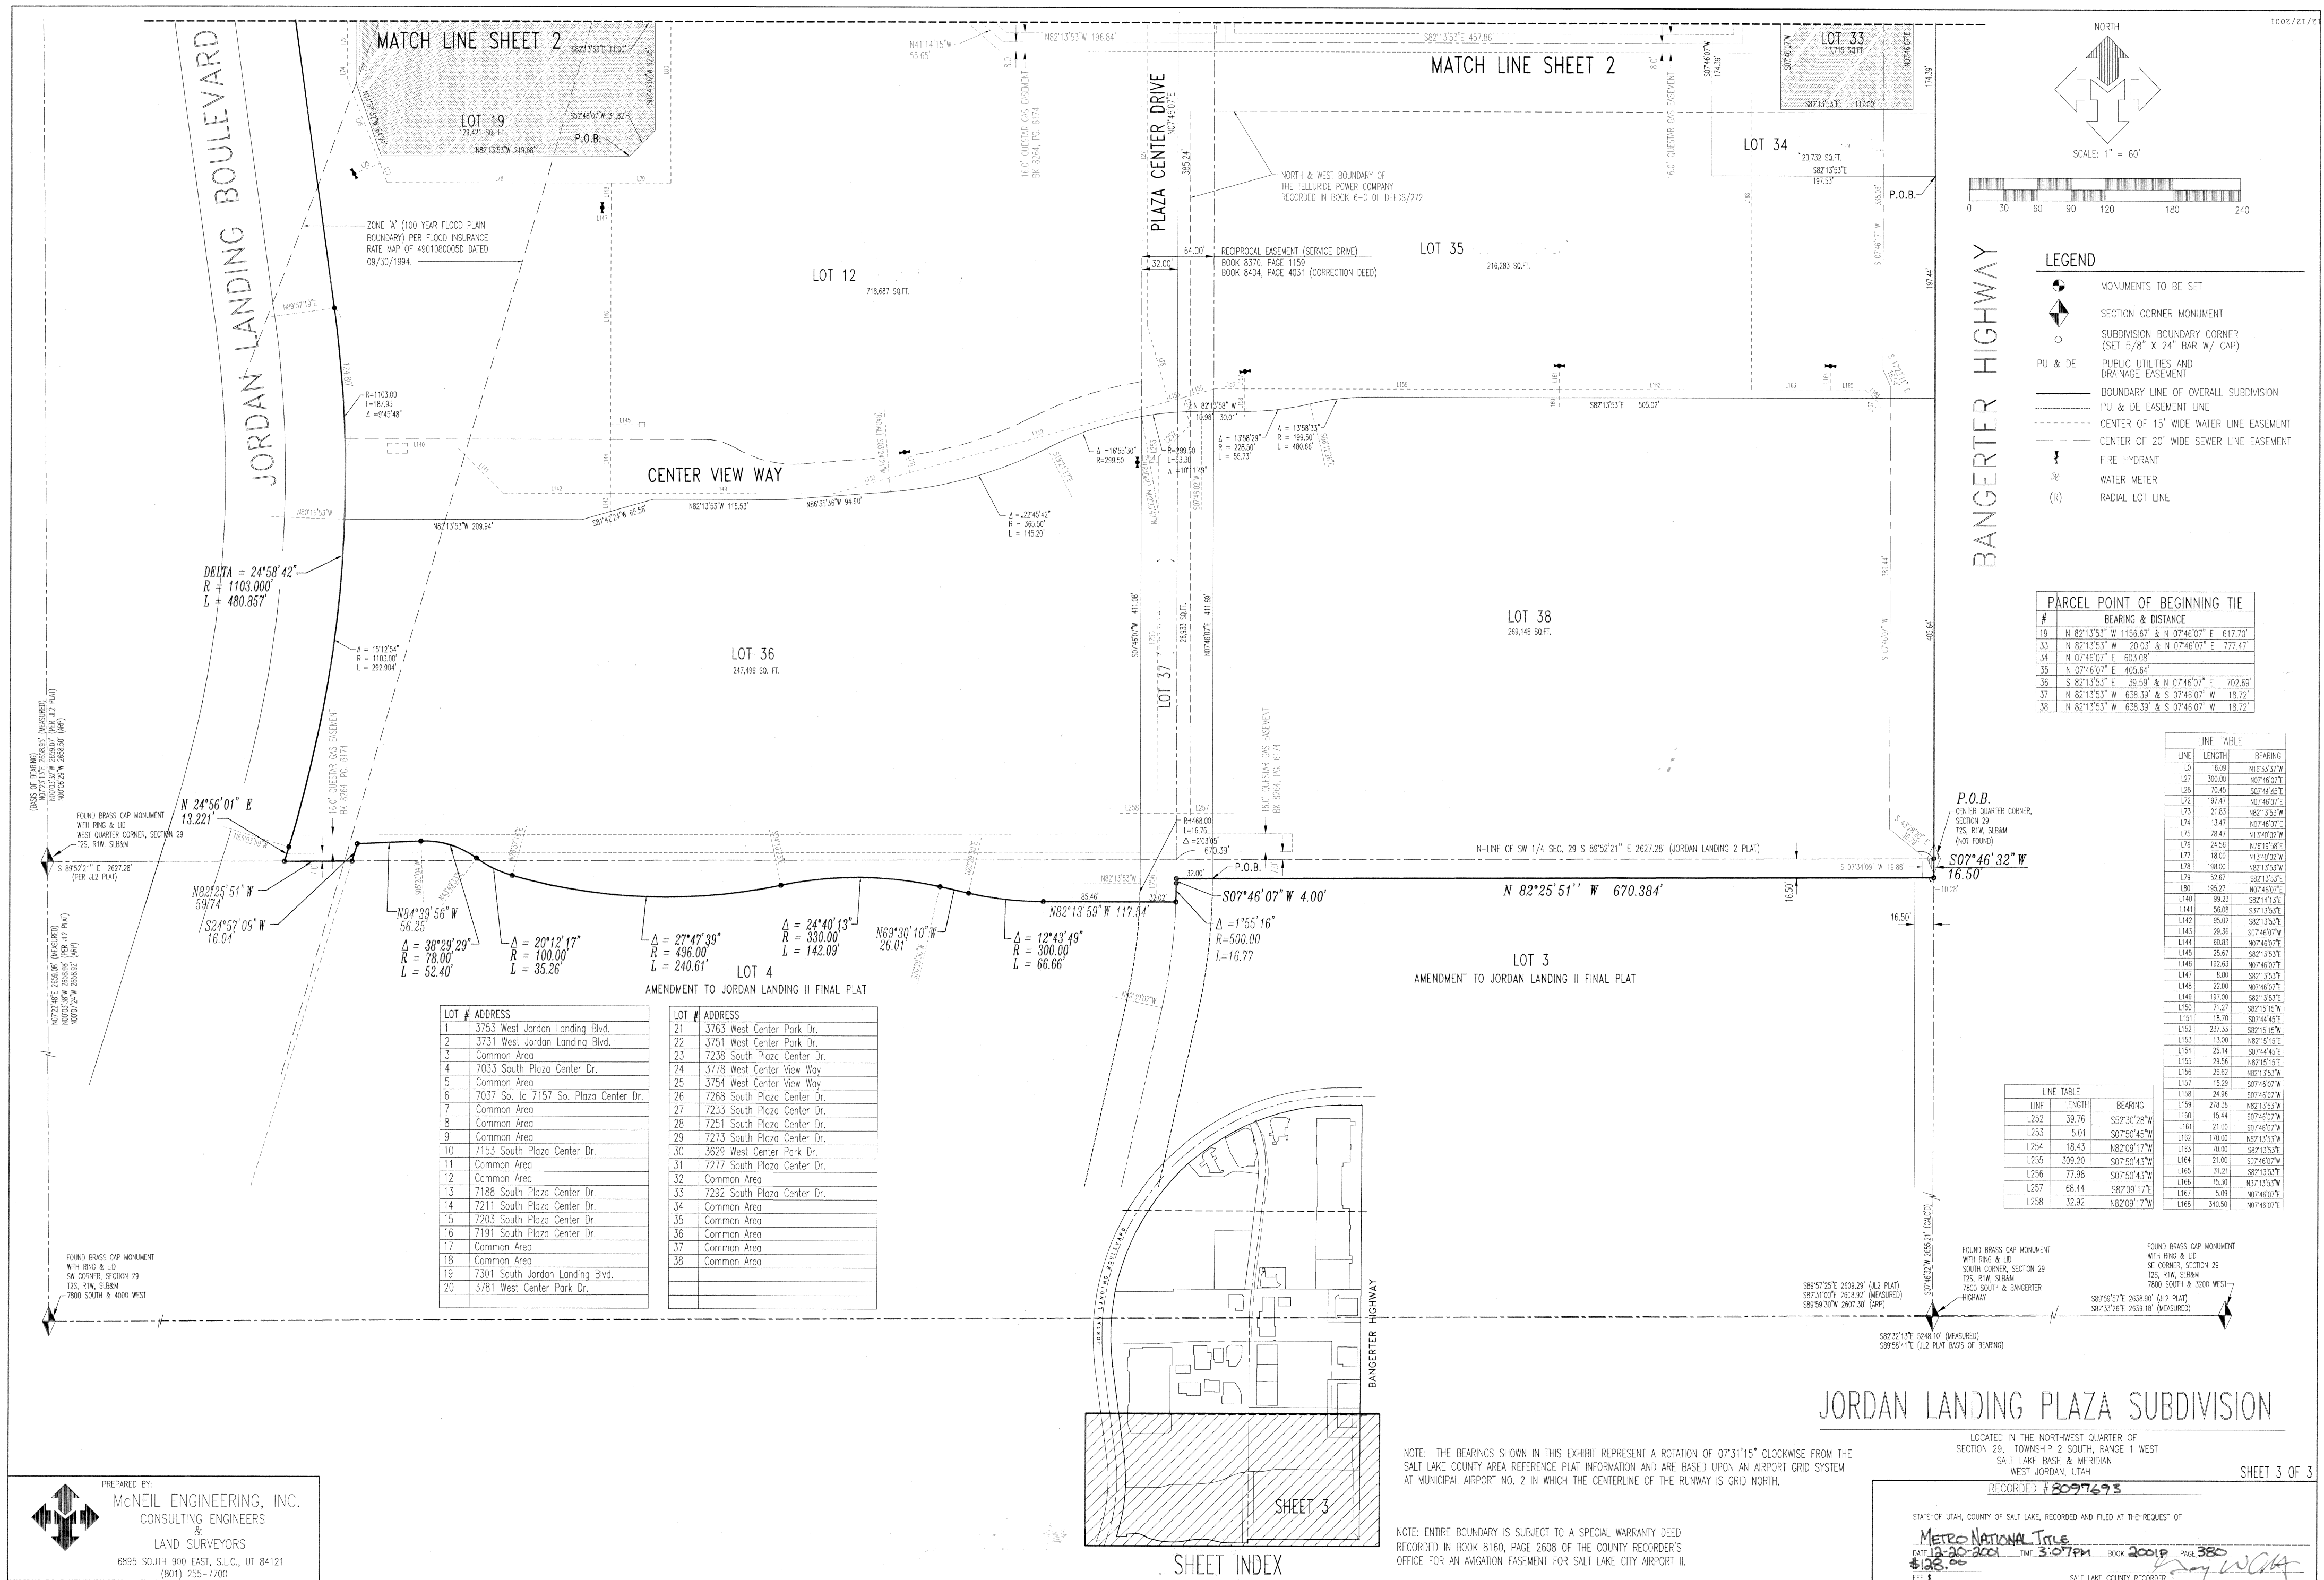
12/12/2001

MATCH LINE SHEET 2

MATCH LINE SHEET 2

JORDAN LANDING BOULEVARD

PLAZA CENTER DRIVE

BANGERTER HIGHWAY

LOT 19
129,421 SQ. FT.

LOT 33
13,715 SQ.FT.

LOT 34
20,732 SQ.FT.

LOT 35
216,283 SQ.FT.

LOT 12
718,687 SQ.FT.

LOT 36
247,499 SQ. FT.

LOT 37

LOT 38
269,148 SQ.FT.

CENTER VIEW WAY

LOT 4
AMENDMENT TO JORDAN LANDING II FINAL PLAT

LOT 3
AMENDMENT TO JORDAN LANDING II FINAL PLAT

S82°13'53"E 11.00'
S07°46'07"W 92.85'
S52°46'07"W 31.82'
N82°13'53"W 219.68'
P.O.B.
N41°14'15"W 55.65'
N82°13'53"W 196.84'
S82°13'53"E 457.86'
S82°13'53"E 117.00'
S82°13'53"E 197.53'
P.O.B.

ZONE 'A' (100 YEAR FLOOD PLAIN BOUNDARY) PER FLOOD INSURANCE RATE MAP OF 4901080005D DATED 09/30/1994.

16.0' QUESTAR GAS EASEMENT BK 8264, PG. 6174

NORTH & WEST BOUNDARY OF THE TELLURIDE POWER COMPANY RECORDED IN BOOK 6-C OF DEEDS/272

64.00'
32.00'
RECIPROCAL EASEMENT (SERVICE DRIVE)
BOOK 8370, PAGE 1159
BOOK 8404, PAGE 4031 (CORRECTION DEED)

R=1103.00
L=187.95
Δ =9°45'48"

N 82°13'58" W
10.98' 30.01'
Δ = 13°58'29"
R = 228.50'
L = 55.73'
Δ = 13°58'33"
R = 199.50'
L = 480.66'
S82°13'53"E 505.02'
Δ =16°55'30"
R=239.50
R=199.50
L=53.30
Δ =10°11'49"
Δ =22°45'42"
R = 365.50'
L = 145.20'

N82°13'53"W 209.94'
S81°42'24"W 65.56'
N82°13'53"W 115.53'
N86°35'36"W 94.90'

DELTA = 24°58'42"
R = 1103.000'
L = 480.857'

Δ = 15°12'54"
R = 1103.00'
L = 292.904'

S07°46'07"W 411.08'
N07°46'07"E 411.69'

FOUND BRASS CAP MONUMENT WITH RING & LID WEST QUARTER CORNER, SECTION 29 T2S, R1W, SLB&M

N 24°56'01" E
13.221'

S 89°52'21" E 2627.28' (PER JL2 PLAT)

N82°25'51" W
59.74'
S24°57'09" W
16.04'
N84°39'56" W
56.25
Δ = 38°29'29"
R = 78.00'
L = 52.40'
Δ = 20°12'17"
R = 100.00
L = 35.26'
Δ = 27°47'39"
R = 496.00
L = 240.61'
Δ = 24°40'13"
R = 330.00'
L = 142.09'
N69°30'10" W
26.01
Δ = 12°43'49"
R = 300.00
L = 66.66'
N82°13'59" W 117.54'
85.46'
32.00'

R=468.00
L=16.76
Δ=2°03'05"
670.39'
P.O.B.
32.00'
S07°46'07"W 4.00'
Δ =1°55'16"
R=500.00
L=16.77

N-LINE OF SW 1/4 SEC. 29 S 89°52'21" E 2627.28' (JORDAN LANDING 2 PLAT)
N 82°25'51" W 670.384'
16.50'
16.50'

P.O.B.
CENTER QUARTER CORNER, SECTION 29 T2S, R1W, SLB&M (NOT FOUND)
S07°46'32" W
16.50'

NORTH
SCALE: 1" = 60'
0 30 60 90 120 180 240

LEGEND
MONUMENTS TO BE SET
SECTION CORNER MONUMENT
SUBDIVISION BOUNDARY CORNER (SET 5/8" X 24" BAR W/ CAP)
PU & DE PUBLIC UTILITIES AND DRAINAGE EASEMENT
BOUNDARY LINE OF OVERALL SUBDIVISION
PU & DE EASEMENT LINE
CENTER OF 15' WIDE WATER LINE EASEMENT
CENTER OF 20' WIDE SEWER LINE EASEMENT
FIRE HYDRANT
WATER METER
(R) RADIAL LOT LINE

PARCEL POINT OF BEGINNING TIE

| # | BEARING & DISTANCE |
|---|---|
| 19 | N 82°13'53" W 1156.67' & N 07°46'07" E 617.70' |
| 33 | N 82°13'53" W 20.03' & N 07°46'07" E 777.47' |
| 34 | N 07°46'07" E 603.08' |
| 35 | N 07°46'07" E 405.64' |
| 36 | S 82°13'53" E 39.59' & N 07°46'07" E 702.69' |
| 37 | N 82°13'53" W 638.39' & S 07°46'07" W 18.72' |
| 38 | N 82°13'53" W 638.39' & S 07°46'07" W 18.72' |

LINE TABLE

| LINE | LENGTH | BEARING |
|---|---|---|
| L0 | 16.09 | N16°33'37"W |
| L27 | 300.00 | N07°46'07"E |
| L28 | 70.45 | S07°44'45"E |
| L72 | 197.47 | N07°46'07"E |
| L73 | 21.83 | N82°13'53"W |
| L74 | 13.47 | N07°46'07"E |
| L75 | 78.47 | N13°40'02"W |
| L76 | 24.56 | N76°19'58"E |
| L77 | 18.00 | N13°40'02"W |
| L78 | 198.00 | N82°13'53"W |
| L79 | 52.67 | S82°13'53"E |
| L80 | 195.27 | N07°46'07"E |
| L140 | 99.23 | S82°14'13"E |
| L141 | 56.08 | S37°13'53"E |
| L142 | 95.02 | S82°13'53"E |
| L143 | 29.36 | S07°46'07"W |
| L144 | 60.83 | N07°46'07"E |
| L145 | 25.67 | S82°13'53"E |
| L146 | 192.63 | N07°46'07"E |
| L147 | 8.00 | S82°13'53"E |
| L148 | 22.00 | N07°46'07"E |
| L149 | 197.00 | S82°13'53"E |
| L150 | 71.27 | S82°15'15"W |
| L151 | 18.70 | S07°44'45"E |
| L152 | 237.33 | S82°15'15"W |
| L153 | 13.00 | N82°15'15"E |
| L154 | 25.14 | S07°44'45"E |
| L155 | 29.56 | N82°15'15"E |
| L156 | 26.62 | N82°13'53"W |
| L157 | 15.29 | S07°46'07"W |
| L158 | 24.96 | S07°46'07"W |
| L159 | 278.38 | N82°13'53"W |
| L160 | 15.44 | S07°46'07"W |
| L161 | 21.00 | S07°46'07"W |
| L162 | 170.00 | N82°13'53"W |
| L163 | 70.00 | S82°13'53"E |
| L164 | 21.00 | S07°46'07"W |
| L165 | 31.21 | S82°13'53"E |
| L166 | 15.30 | N37°13'53"W |
| L167 | 5.09 | N07°46'07"E |
| L168 | 340.50 | N07°46'07"E |

LINE TABLE

| LINE | LENGTH | BEARING |
|---|---|---|
| L252 | 39.76 | S52°30'28"W |
| L253 | 5.01 | S07°50'45"W |
| L254 | 18.43 | N82°09'17"W |
| L255 | 309.20 | S07°50'43"W |
| L256 | 77.98 | S07°50'43"W |
| L257 | 68.44 | S82°09'17"E |
| L258 | 32.92 | N82°09'17"W |

| LOT # | ADDRESS |
|---|---|
| 1 | 3753 West Jordan Landing Blvd. |
| 2 | 3731 West Jordan Landing Blvd. |
| 3 | Common Area |
| 4 | 7033 South Plaza Center Dr. |
| 5 | Common Area |
| 6 | 7037 So. to 7157 So. Plaza Center Dr. |
| 7 | Common Area |
| 8 | Common Area |
| 9 | Common Area |
| 10 | 7153 South Plaza Center Dr. |
| 11 | Common Area |
| 12 | Common Area |
| 13 | 7188 South Plaza Center Dr. |
| 14 | 7211 South Plaza Center Dr. |
| 15 | 7203 South Plaza Center Dr. |
| 16 | 7191 South Plaza Center Dr. |
| 17 | Common Area |
| 18 | Common Area |
| 19 | 7301 South Jordan Landing Blvd. |
| 20 | 3781 West Center Park Dr. |

| LOT # | ADDRESS |
|---|---|
| 21 | 3763 West Center Park Dr. |
| 22 | 3751 West Center Park Dr. |
| 23 | 7238 South Plaza Center Dr. |
| 24 | 3778 West Center View Way |
| 25 | 3754 West Center View Way |
| 26 | 7268 South Plaza Center Dr. |
| 27 | 7233 South Plaza Center Dr. |
| 28 | 7251 South Plaza Center Dr. |
| 29 | 7273 South Plaza Center Dr. |
| 30 | 3629 West Center Park Dr. |
| 31 | 7277 South Plaza Center Dr. |
| 32 | Common Area |
| 33 | 7292 South Plaza Center Dr. |
| 34 | Common Area |
| 35 | Common Area |
| 36 | Common Area |
| 37 | Common Area |
| 38 | Common Area |

(BASIS OF BEARING) N07°13'15"E 2658.86' (MEASURED) N07°03'32"W 2659.07' (PER JL2 PLAT) N07°06'29"W 2658.50' (ARP)

N07°23'48"E 2659.06' (MEASURED) N07°03'38"W 2658.98' (PER JL2 PLAT) N07°07'24"W 2658.92' (ARP)

FOUND BRASS CAP MONUMENT WITH RING & LID SW CORNER, SECTION 29 T2S, R1W, SLB&M 7800 SOUTH & 4000 WEST

S89°57'25"E 2609.29' (JL2 PLAT)
S82°31'00"E 2608.92' (MEASURED)
S89°59'30"W 2607.30' (ARP)

S07°46'32"W 2655.21' (CALC'D)

FOUND BRASS CAP MONUMENT WITH RING & LID SOUTH CORNER, SECTION 29 T2S, R1W, SLB&M 7800 SOUTH & BANGERTER HIGHWAY

FOUND BRASS CAP MONUMENT WITH RING & LID SE CORNER, SECTION 29 T2S, R1W, SLB&M 7800 SOUTH & 3200 WEST

S89°59'57"E 2638.90' (JL2 PLAT)
S82°33'26"E 2639.18' (MEASURED)

S82°32'13"E 5248.10' (MEASURED)
S89°58'41"E (JL2 PLAT BASIS OF BEARING)

JORDAN LANDING BOULEVARD
BANGERTER HIGHWAY
SHEET 3
SHEET INDEX

JORDAN LANDING PLAZA SUBDIVISION
LOCATED IN THE NORTHWEST QUARTER OF SECTION 29, TOWNSHIP 2 SOUTH, RANGE 1 WEST SALT LAKE BASE & MERIDIAN WEST JORDAN, UTAH
SHEET 3 OF 3

NOTE: THE BEARINGS SHOWN IN THIS EXHIBIT REPRESENT A ROTATION OF 07°31'15" CLOCKWISE FROM THE SALT LAKE COUNTY AREA REFERENCE PLAT INFORMATION AND ARE BASED UPON AN AIRPORT GRID SYSTEM AT MUNICIPAL AIRPORT NO. 2 IN WHICH THE CENTERLINE OF THE RUNWAY IS GRID NORTH.

NOTE: ENTIRE BOUNDARY IS SUBJECT TO A SPECIAL WARRANTY DEED RECORDED IN BOOK 8160, PAGE 2608 OF THE COUNTY RECORDER'S OFFICE FOR AN AVIGATION EASEMENT FOR SALT LAKE CITY AIRPORT II.

PREPARED BY:
McNEIL ENGINEERING, INC.
CONSULTING ENGINEERS
&
LAND SURVEYORS
6895 SOUTH 900 EAST, S.L.C., UT 84121
(801) 255-7700

RECORDED # 8097693
STATE OF UTAH, COUNTY OF SALT LAKE, RECORDED AND FILED AT THE REQUEST OF
METRO NATIONAL TITLE
DATE 12-20-2001 TIME 3:07PM BOOK 2001P PAGE 380
$128.00
FEE $
SALT LAKE COUNTY RECORDER